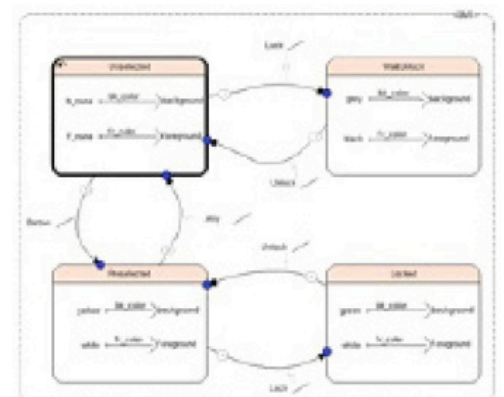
GUI

Unselected

b_none — bk_color → background

f_none — fc_color → foreground

WaitLock

grey — bk_color → background

black — fc_color → foreground

Lock

Unlock

Select

Any

Selected

yellow — bk_color → background

white — fc_color → foreground

Unlock

Locked

green — bk_color → background

white — fc_color → foreground

Lock